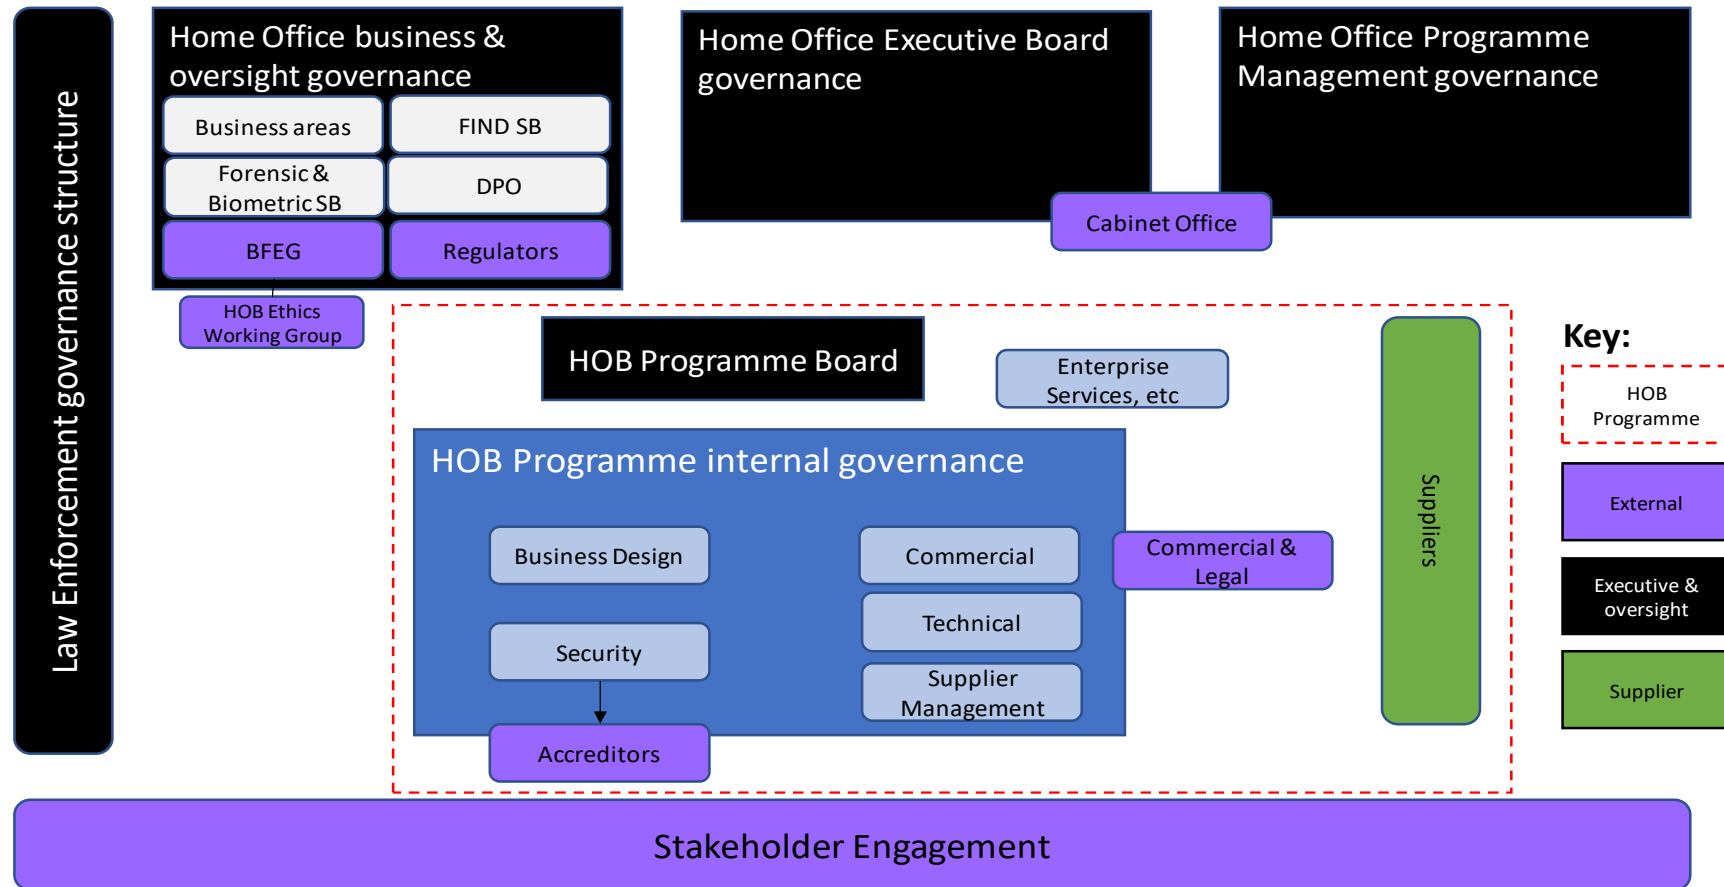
Law Enforcement governance structure

Home Office business & oversight governance

Business areas

FIND SB

Forensic & Biometric SB

DPO

BFEG

Regulators

HOB Ethics Working Group

Home Office Executive Board governance

Home Office Programme Management governance

Cabinet Office

HOB Programme Board

Enterprise Services, etc

Suppliers

HOB Programme internal governance

Business Design

Commercial

Commercial & Legal

Technical

Security

Supplier Management

Accreditors

Key:

HOB Programme

External

Executive & oversight

Supplier

Stakeholder Engagement